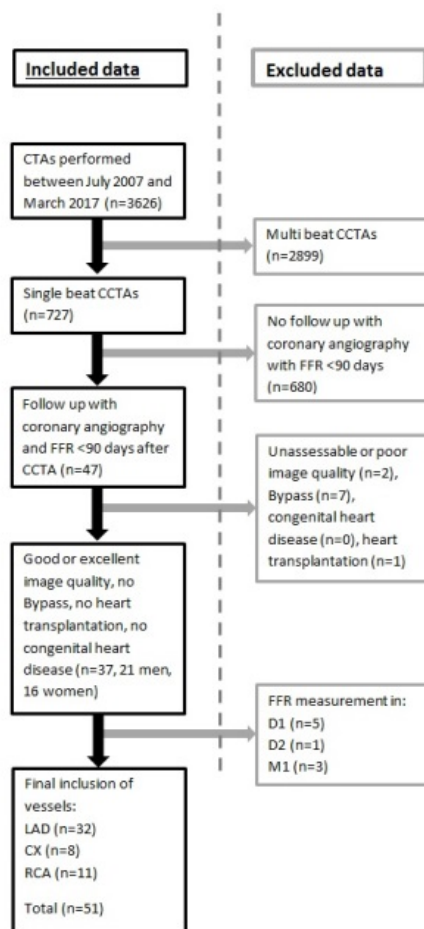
Included data

Excluded data

CTAs performed between July 2007 and March 2017 (n=3626)

Multi beat CCTAs (n=2899)

Single beat CCTAs (n=727)

No follow up with coronary angiography with FFR <90 days (n=680)

Follow up with coronary angiography and FFR <90 days after CCTA (n=47)

Unassessable or poor image quality (n=2), Bypass (n=7), congenital heart disease (n=0), heart transplantation (n=1)

Good or excellent image quality, no Bypass, no heart transplantation, no congenital heart disease (n=37, 21 men, 16 women)

FFR measurement in:
D1 (n=5)
D2 (n=1)
M1 (n=3)

Final inclusion of vessels:
LAD (n=32)
CX (n=8)
RCA (n=11)

Total (n=51)